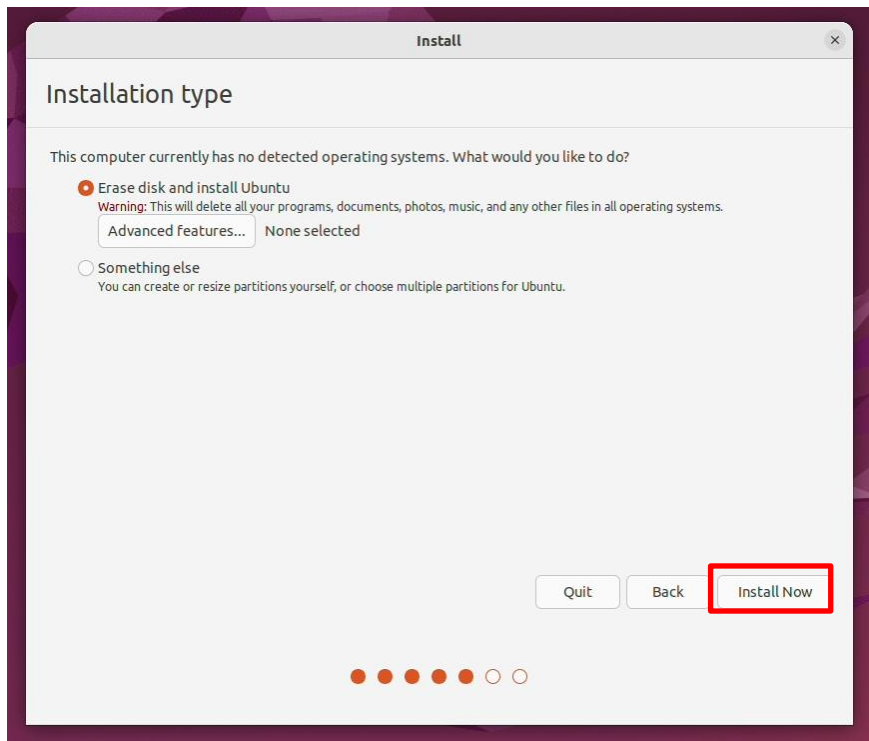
Install

Installation type

This computer currently has no detected operating systems. What would you like to do?

Erase disk and install Ubuntu
Warning: This will delete all your programs, documents, photos, music, and any other files in all operating systems.

Advanced features... None selected

Something else
You can create or resize partitions yourself, or choose multiple partitions for Ubuntu.

Quit Back Install Now